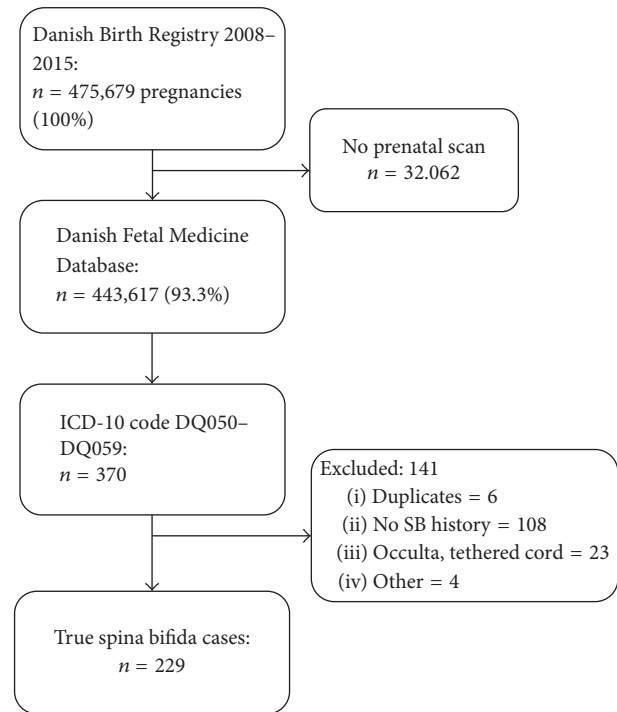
Danish Birth Registry 2008–2015:
$n = 475{,}679$ pregnancies (100%)

No prenatal scan
$n = 32.062$

Danish Fetal Medicine Database:
$n = 443{,}617$ (93.3%)

ICD-10 code DQ050–DQ059:
$n = 370$

Excluded: 141
(i) Duplicates = 6
(ii) No SB history = 108
(iii) Occulta, tethered cord = 23
(iv) Other = 4

True spina bifida cases:
$n = 229$